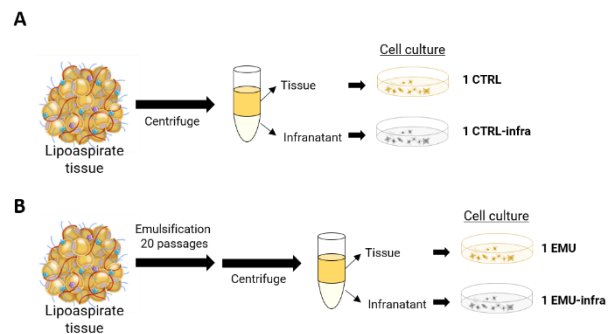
A

Lipoaspirate tissue

Centrifuge

Tissue

Infranatant

Cell culture

1 CTRL

1 CTRL-infra

B

Lipoaspirate tissue

Emulsification 20 passages

Centrifuge

Tissue

Infranatant

Cell culture

1 EMU

1 EMU-infra